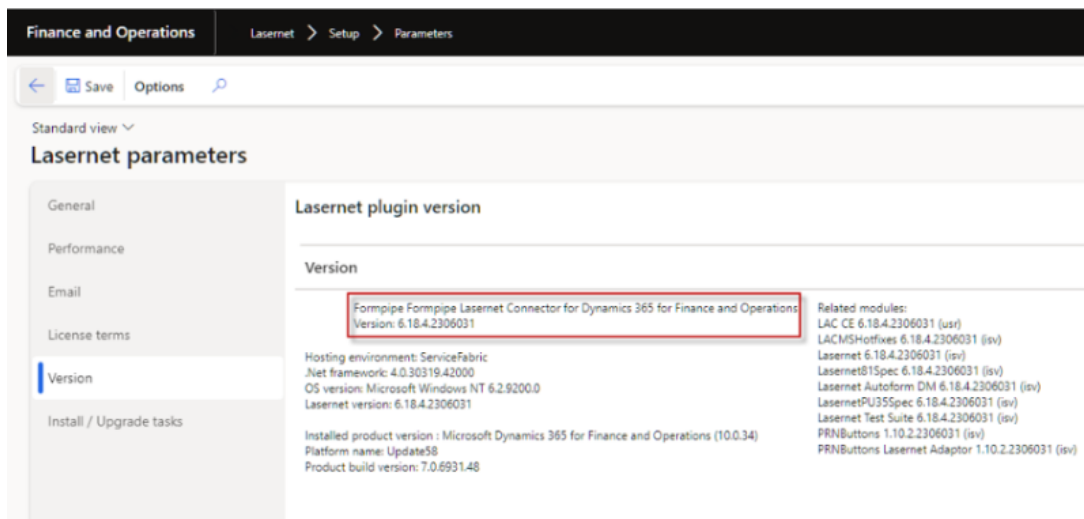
Finance and Operations

Lasernet > Setup > Parameters

Save Options

Standard view

Lasernet parameters

General

Performance

Email

License terms

Version

Install / Upgrade tasks

Lasernet plugin version

Version

Formpipe Formpipe Lasernet Connector for Dynamics 365 for Finance and Operations
Version: 6.18.4.2306031

Hosting environment: ServiceFabric
.Net framework: 4.0.30319.42000
OS version: Microsoft Windows NT 6.2.9200.0
Lasernet version: 6.18.4.2306031

Installed product version : Microsoft Dynamics 365 for Finance and Operations (10.0.34)
Platform name: Update58
Product build version: 7.0.6931.48

Related modules:
LAC CE 6.18.4.2306031 (usr)
LACMSHotfixes 6.18.4.2306031 (isv)
Lasernet 6.18.4.2306031 (isv)
Lasernet81Spec 6.18.4.2306031 (isv)
Lasernet Autoform DM 6.18.4.2306031 (isv)
LasernetPU35Spec 6.18.4.2306031 (isv)
Lasernet Test Suite 6.18.4.2306031 (isv)
PRNButtons 1.10.2.2306031 (isv)
PRNButtons Lasernet Adaptor 1.10.2.2306031 (isv)